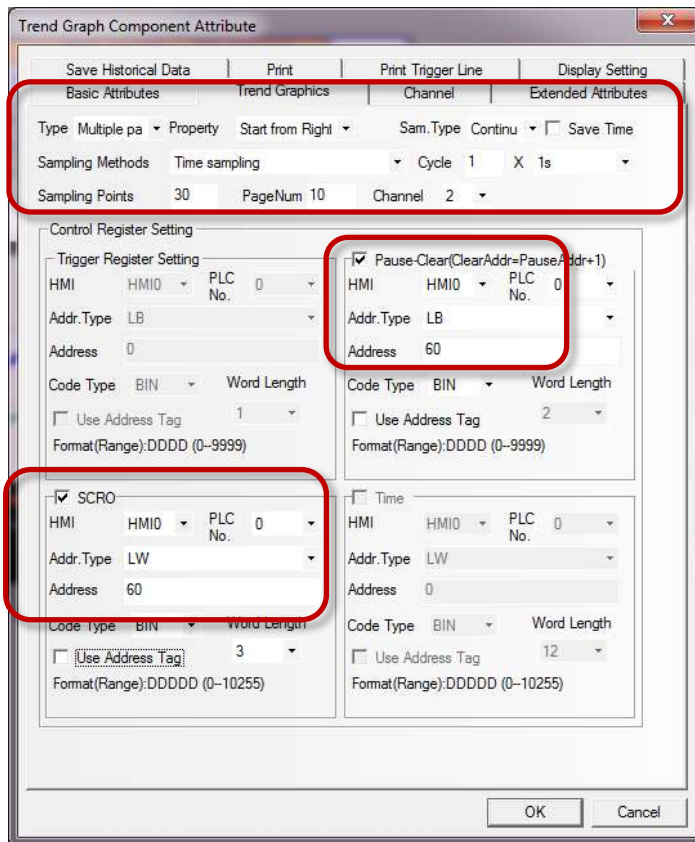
Trend Graph Component Attribute

Save Historical Data | Print | Print Trigger Line | Display Setting
Basic Attributes | Trend Graphics | Channel | Extended Attributes

Type Multiple pa Property Start from Right Sam.Type Continu Save Time
Sampling Methods Time sampling Cycle 1 X 1s
Sampling Points 30 PageNum 10 Channel 2

Control Register Setting

Trigger Register Setting
HMI HMI0 PLC No. 0
Addr.Type LB
Address 0
Code Type BIN Word Length
Use Address Tag 1
Format(Range):DDDD (0--9999)

Pause-Clear(ClearAddr=PauseAddr+1)
HMI HMI0 PLC No. 0
Addr.Type LB
Address 60
Code Type BIN Word Length
Use Address Tag 2
Format(Range):DDDD (0--9999)

SCRO
HMI HMI0 PLC No. 0
Addr.Type LW
Address 60
Code Type BIN Word Length
Use Address Tag 3
Format(Range):DDDDD (0--10255)

Time
HMI HMI0 PLC No. 0
Addr.Type LW
Address 0
Code Type BIN Word Length
Use Address Tag 12
Format(Range):DDDDD (0--10255)

OK Cancel